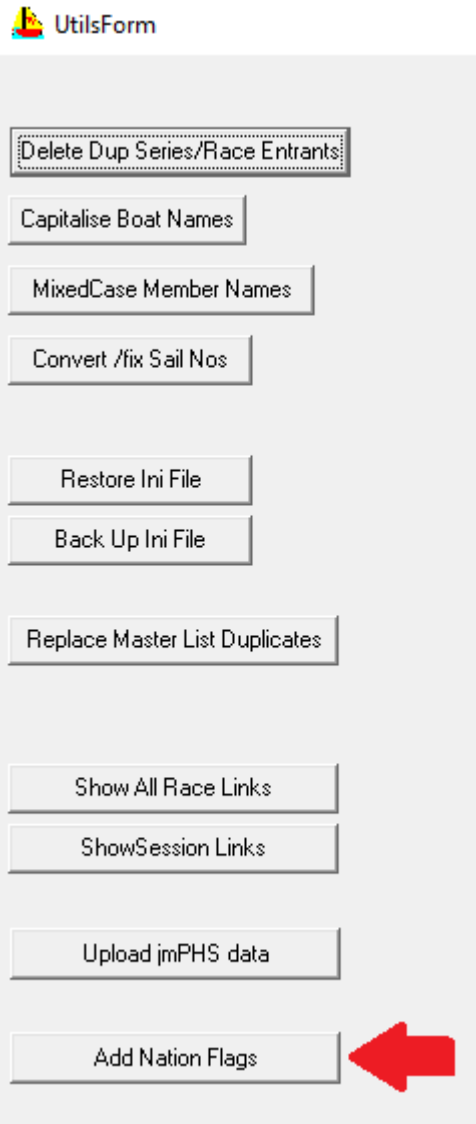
UtilsForm

Delete Dup Series/Race Entrants

Capitalise Boat Names

MixedCase Member Names

Convert /fix Sail Nos

Restore Ini File

Back Up Ini File

Replace Master List Duplicates

Show All Race Links

ShowSession Links

Upload jmPHS data

Add Nation Flags